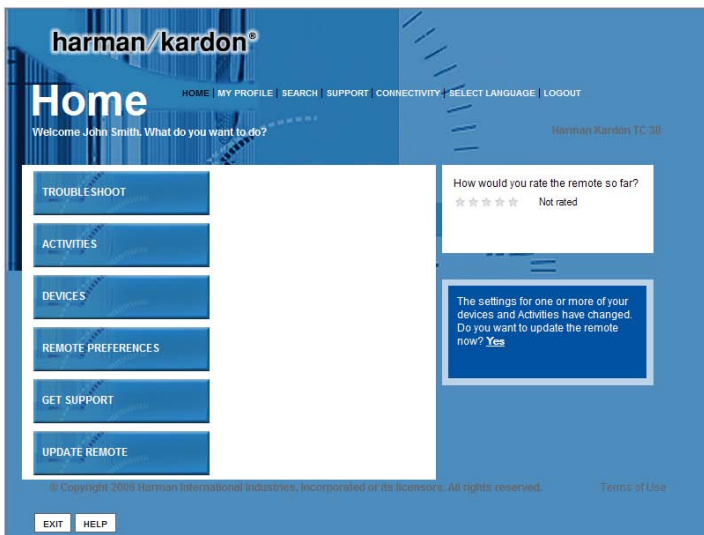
harman/kardon®

Home

HOME | MY PROFILE | SEARCH | SUPPORT | CONNECTIVITY | SELECT LANGUAGE | LOGOUT

Welcome John Smith. What do you want to do?

Harman Kardon TC 30

TROUBLESHOOT

ACTIVITIES

DEVICES

REMOTE PREFERENCES

GET SUPPORT

UPDATE REMOTE

How would you rate the remote so far?

Not rated

The settings for one or more of your devices and Activities have changed. Do you want to update the remote now? Yes

© Copyright 2008 Harman International Industries, Incorporated or its licensors. All rights reserved.

Terms of Use

EXIT

HELP